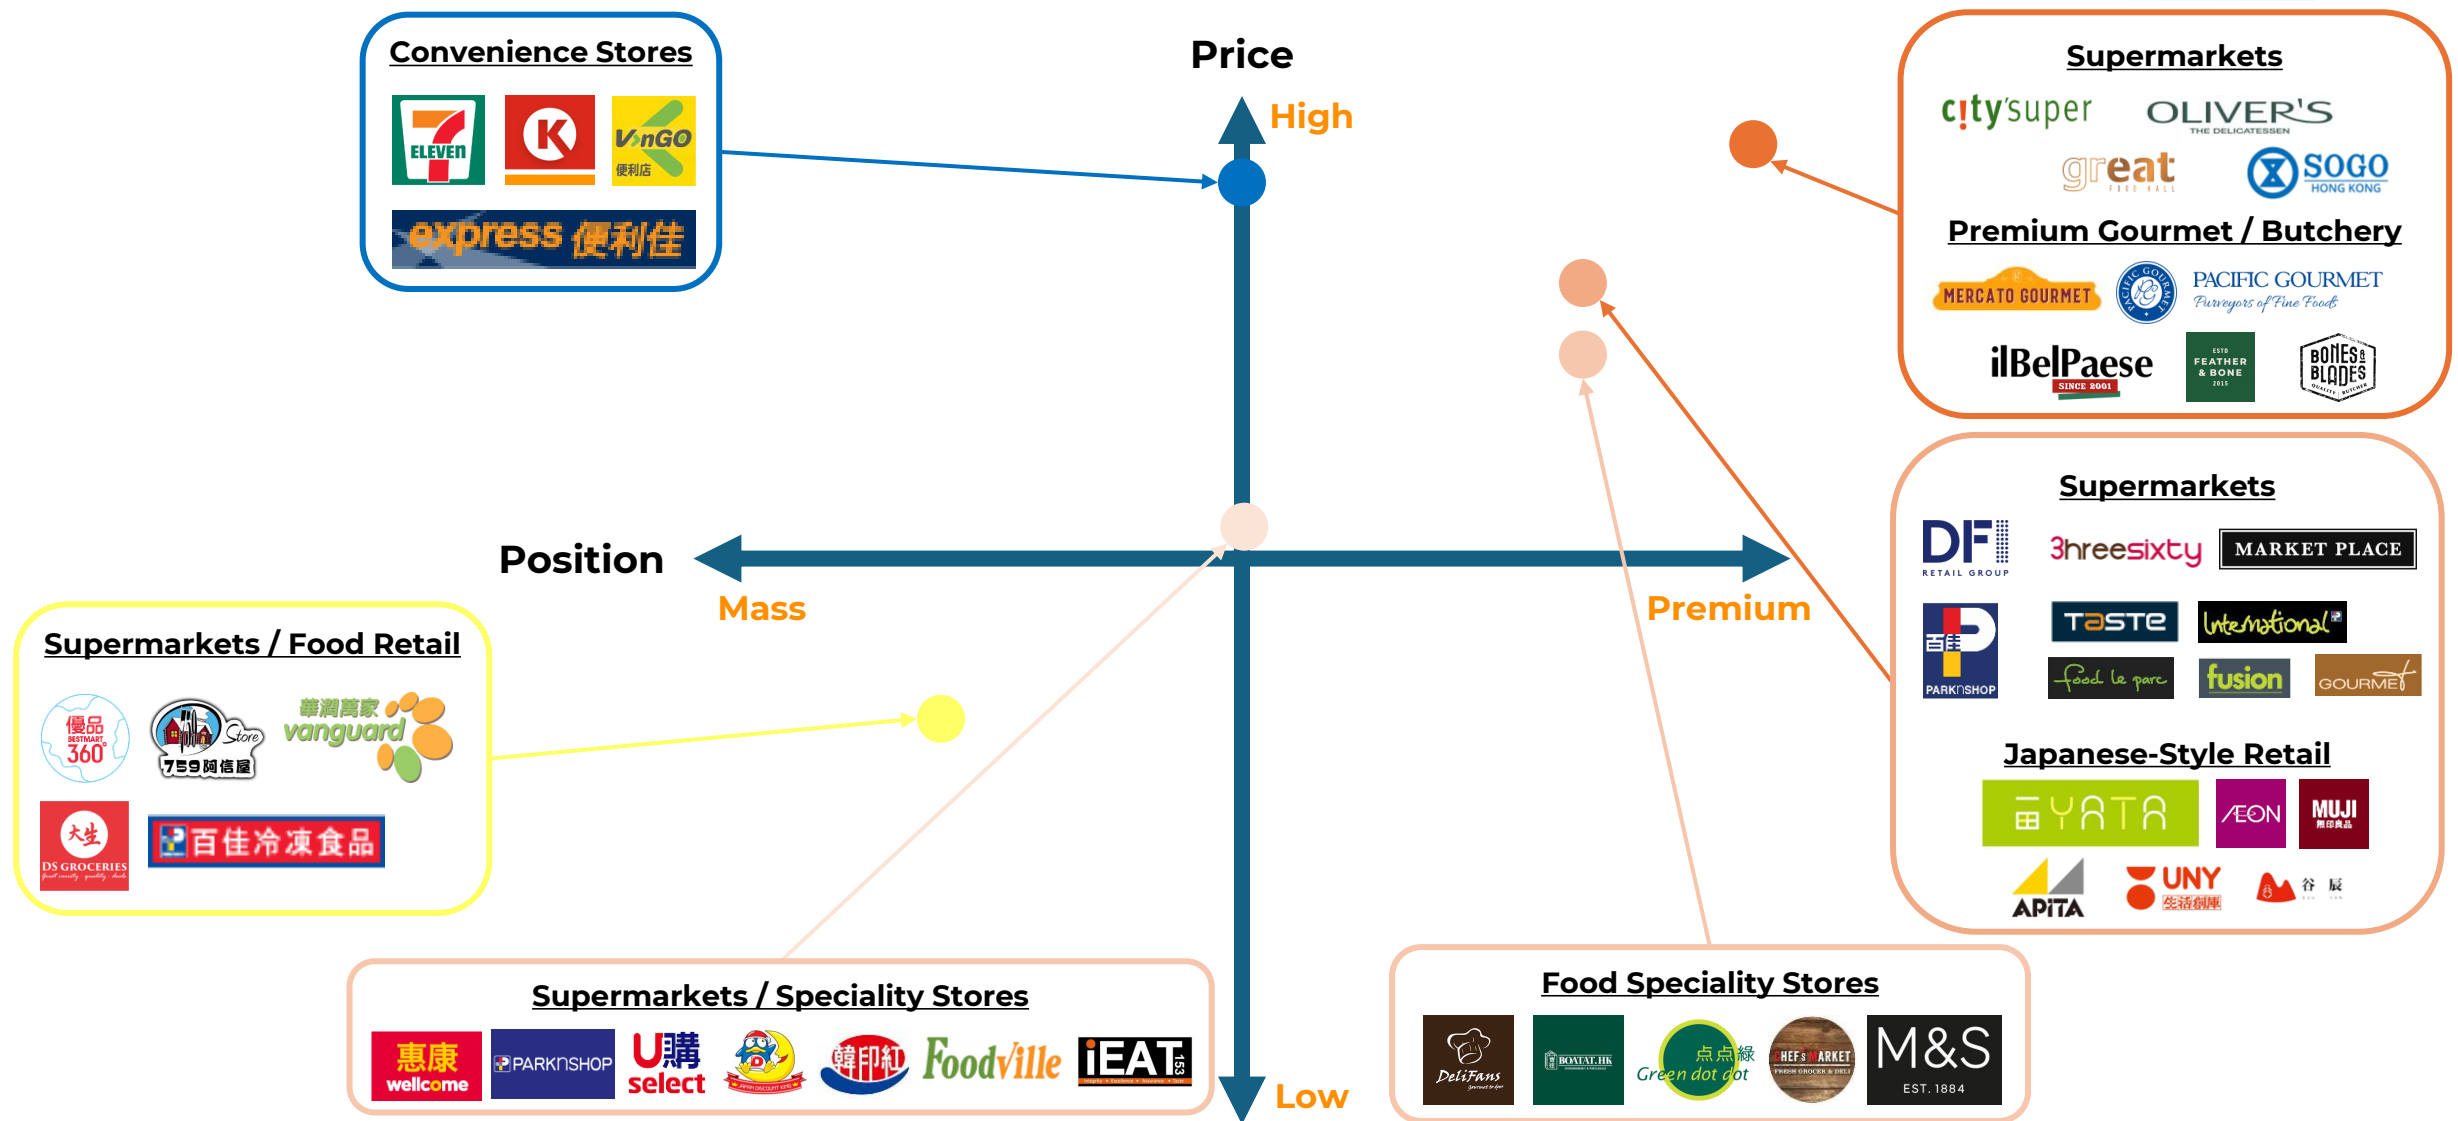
Convenience Stores

ELEVEn

VanGO 便利店

express 便利佳

Price

High

Supermarkets

city'super OLIVER'S THE DELICATESSEN

great FOOD HALL SOGO HONG KONG

Premium Gourmet / Butchery

MERCATO GOURMET PACIFIC GOURMET Purveyors of Fine Foods

ilBelPaese SINCE 2001 FEATHER & BONE BONES & BLADES

Supermarkets

DFI RETAIL GROUP 3hreesixty MARKET PLACE

百佳 PARKnSHOP TASTE International

food le parc fusion GOURMET

Japanese-Style Retail

YATA ÆON MUJI 無印良品

APITA UNY 生活創庫 谷辰

Position

Mass

Premium

Supermarkets / Food Retail

優品 BESTMART 360°

Store 759阿信屋

華潤萬家 vanguard

大生 DS GROCERIES

百佳冷凍食品

Supermarkets / Speciality Stores

惠康 wellcome PARKnSHOP U購 select Foodville iEAT

Food Speciality Stores

DeliFans BOATAT.HK 点点綠 Green dot dot CHEF'S MARKET M&S EST. 1884

Low